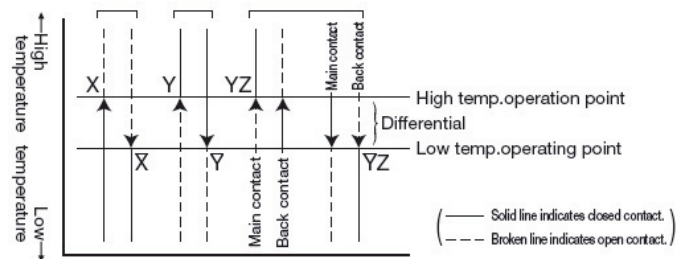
High temperature

Low temperature

X

Y

YZ

Main contact

Back contact

High temp.operation point

Differential

$\bar{X}$

$\bar{Y}$

Main contact

Back contact

$\bar{YZ}$

Low temp.operating point

Solid line indicates closed contact.

Broken line indicates open contact.